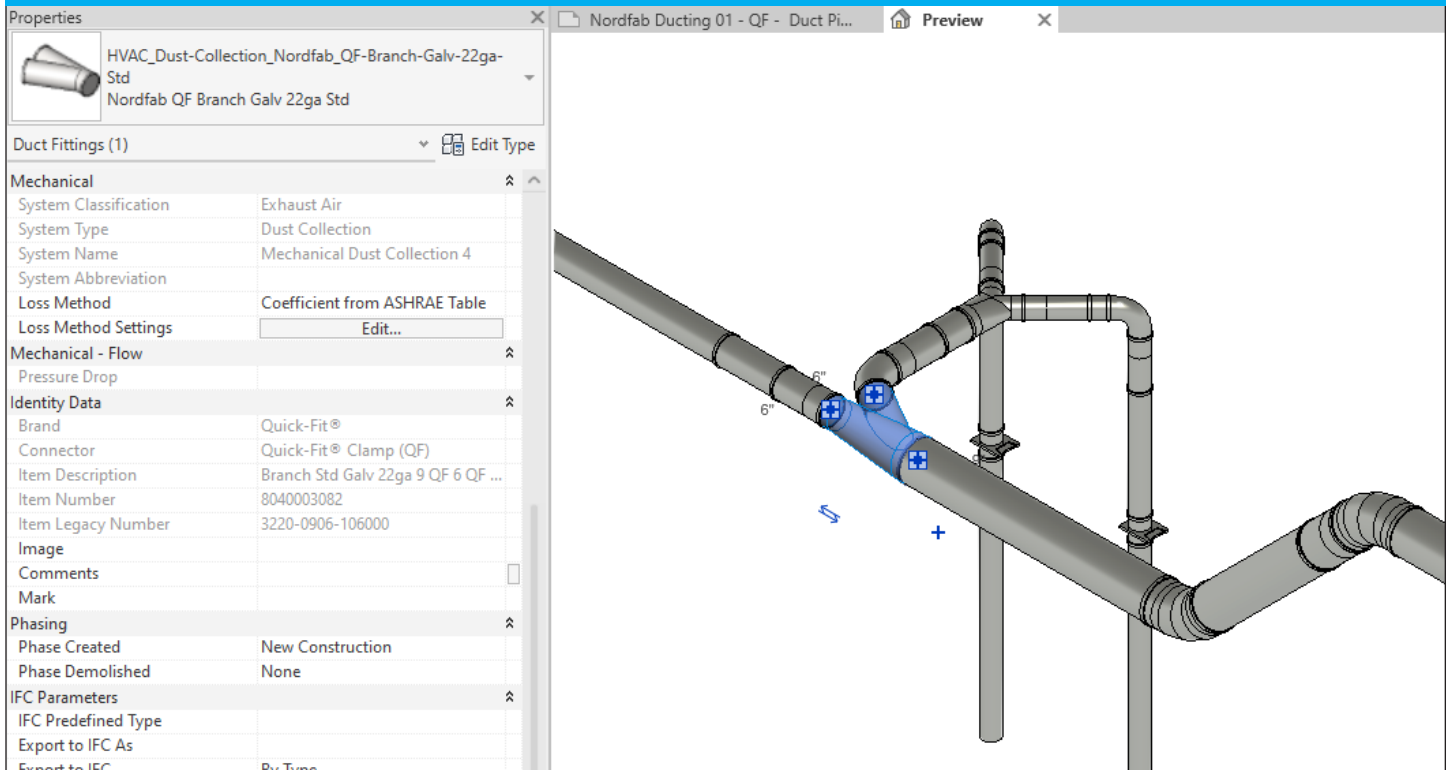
Properties

Nordfab Ducting 01 - QF - Duct Pi...

Preview

HVAC_Dust-Collection_Nordfab_QF-Branch-Galv-22ga-Std
Nordfab QF Branch Galv 22ga Std

Duct Fittings (1)

Edit Type

| Mechanical | |
|---|---|
| System Classification | Exhaust Air |
| System Type | Dust Collection |
| System Name | Mechanical Dust Collection 4 |
| System Abbreviation | |
| Loss Method | Coefficient from ASHRAE Table |
| Loss Method Settings | Edit... |
| **Mechanical - Flow** | |
| Pressure Drop | |
| **Identity Data** | |
| Brand | Quick-Fit® |
| Connector | Quick-Fit® Clamp (QF) |
| Item Description | Branch Std Galv 22ga 9 QF 6 QF ... |
| Item Number | 8040003082 |
| Item Legacy Number | 3220-0906-106000 |
| Image | |
| Comments | |
| Mark | |
| **Phasing** | |
| Phase Created | New Construction |
| Phase Demolished | None |
| **IFC Parameters** | |
| IFC Predefined Type | |
| Export to IFC As | |
| Export to IFC | By Type |

6"
6"